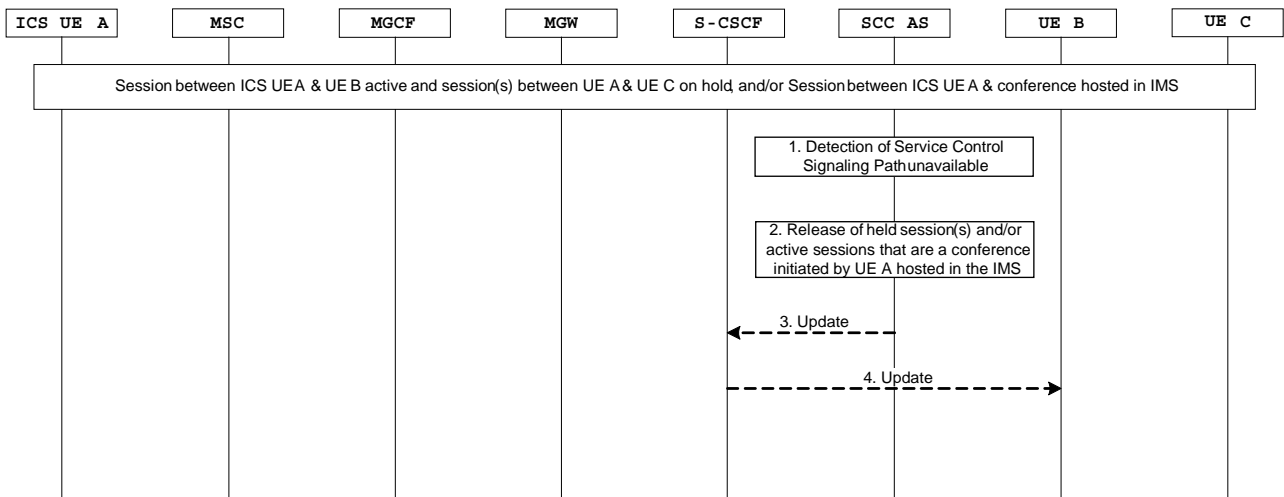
ICS UE A

MSC

MGCF

MGW

S-CSCF

SCC AS

UE B

UE C

Session between ICS UEA & UE B active and session(s) between UE A & UE C on hold, and/or Session between ICS UE A & conference hosted in IMS

1. Detection of Service Control Signaling Pathunavailable

2. Release of held session(s) and/or active sessions that are a conference initiated by UE A hosted in the IMS

3. Update

4. Update